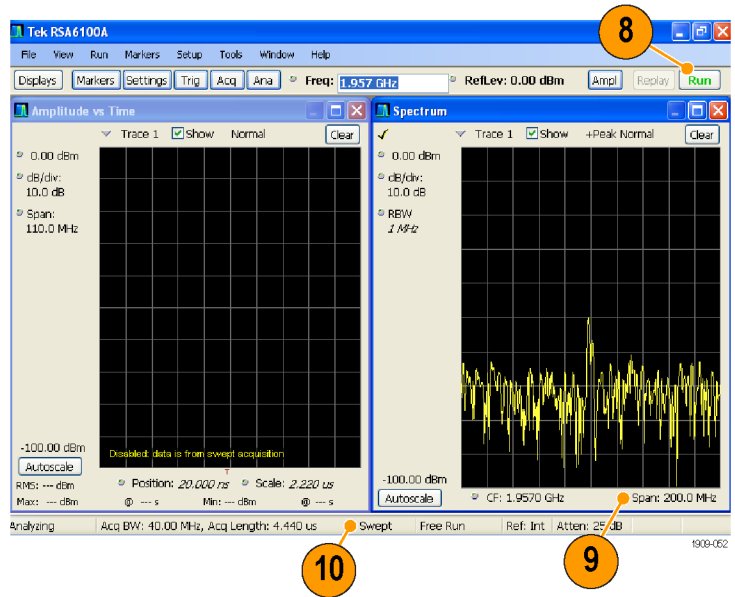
Tek RSA6100A

8

File View Run Markers Setup Tools Window Help

Displays Markers Settings Trig Acq Ana Freq: 1.957 GHz RefLev: 0.00 dBm Ampl Replay Run

Amplitude vs Time

Trace 1 Show Normal Clear

0.00 dBm

dB/div: 10.0 dB

Span: 110.0 MHz

-100.00 dBm

Autoscale

Disabled: data is from swept acquisition

Position: 20.000 ns Scale: 2.220 us

RMS: --- dBm @ --- s

Max: --- dBm @ --- s Min: --- dBm @ --- s

Spectrum

Trace 1 Show +Peak Normal Clear

0.00 dBm

dB/div: 10.0 dB

RBW 1 MHz

-100.00 dBm

Autoscale

CF: 1.9570 GHz Span: 200.0 MHz

Analyzing Acq BW: 40.00 MHz, Acq Length: 4.440 us Swept Free Run Ref: Int Atten: 25 dB

10

9

1909-052